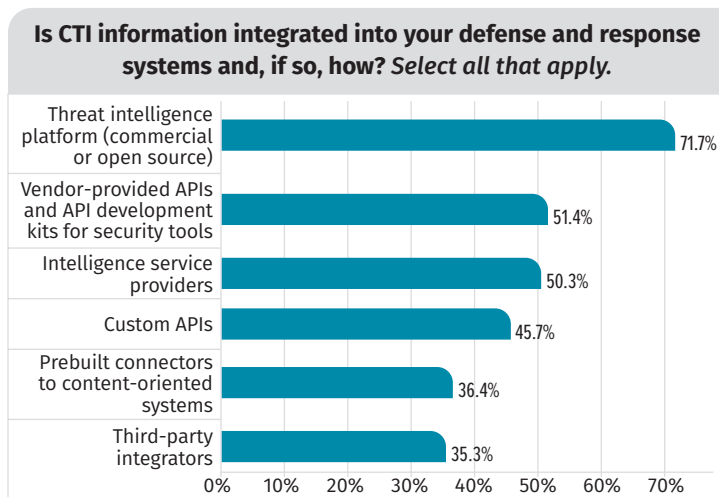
Is CTI information integrated into your defense and response systems and, if so, how? *Select all that apply.*

Threat intelligence platform (commercial or open source) 71.7%

Vendor-provided APIs and API development kits for security tools 51.4%

Intelligence service providers 50.3%

Custom APIs 45.7%

Prebuilt connectors to content-oriented systems 36.4%

Third-party integrators 35.3%

0% 10% 20% 30% 40% 50% 60% 70%